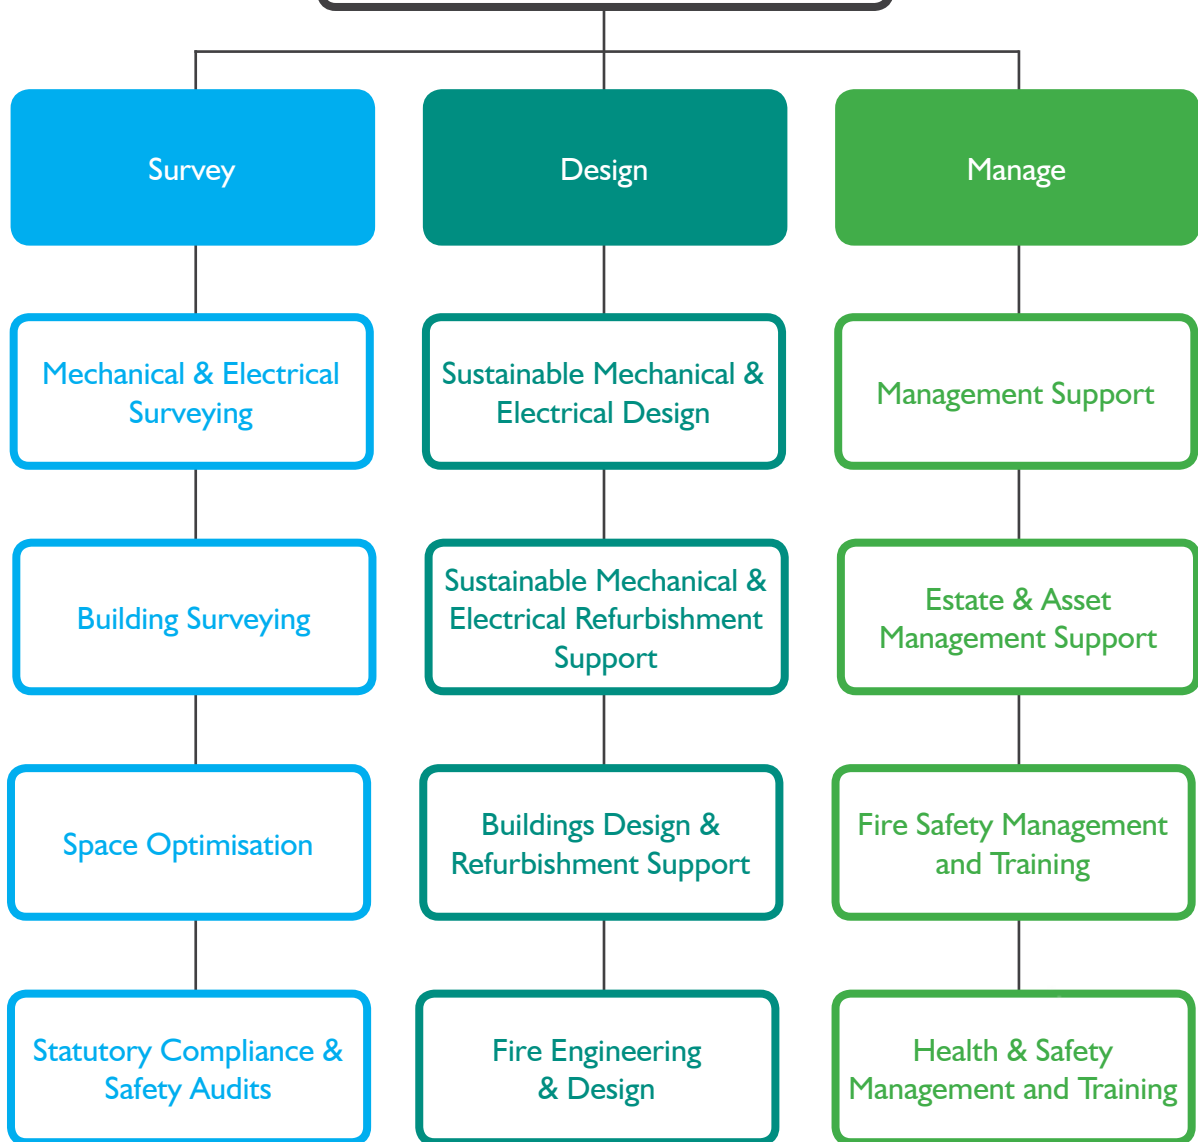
Survey

Mechanical & Electrical Surveying

Building Surveying

Space Optimisation

Statutory Compliance & Safety Audits

Design

Sustainable Mechanical & Electrical Design

Sustainable Mechanical & Electrical Refurbishment Support

Buildings Design & Refurbishment Support

Fire Engineering & Design

Manage

Management Support

Estate & Asset Management Support

Fire Safety Management and Training

Health & Safety Management and Training